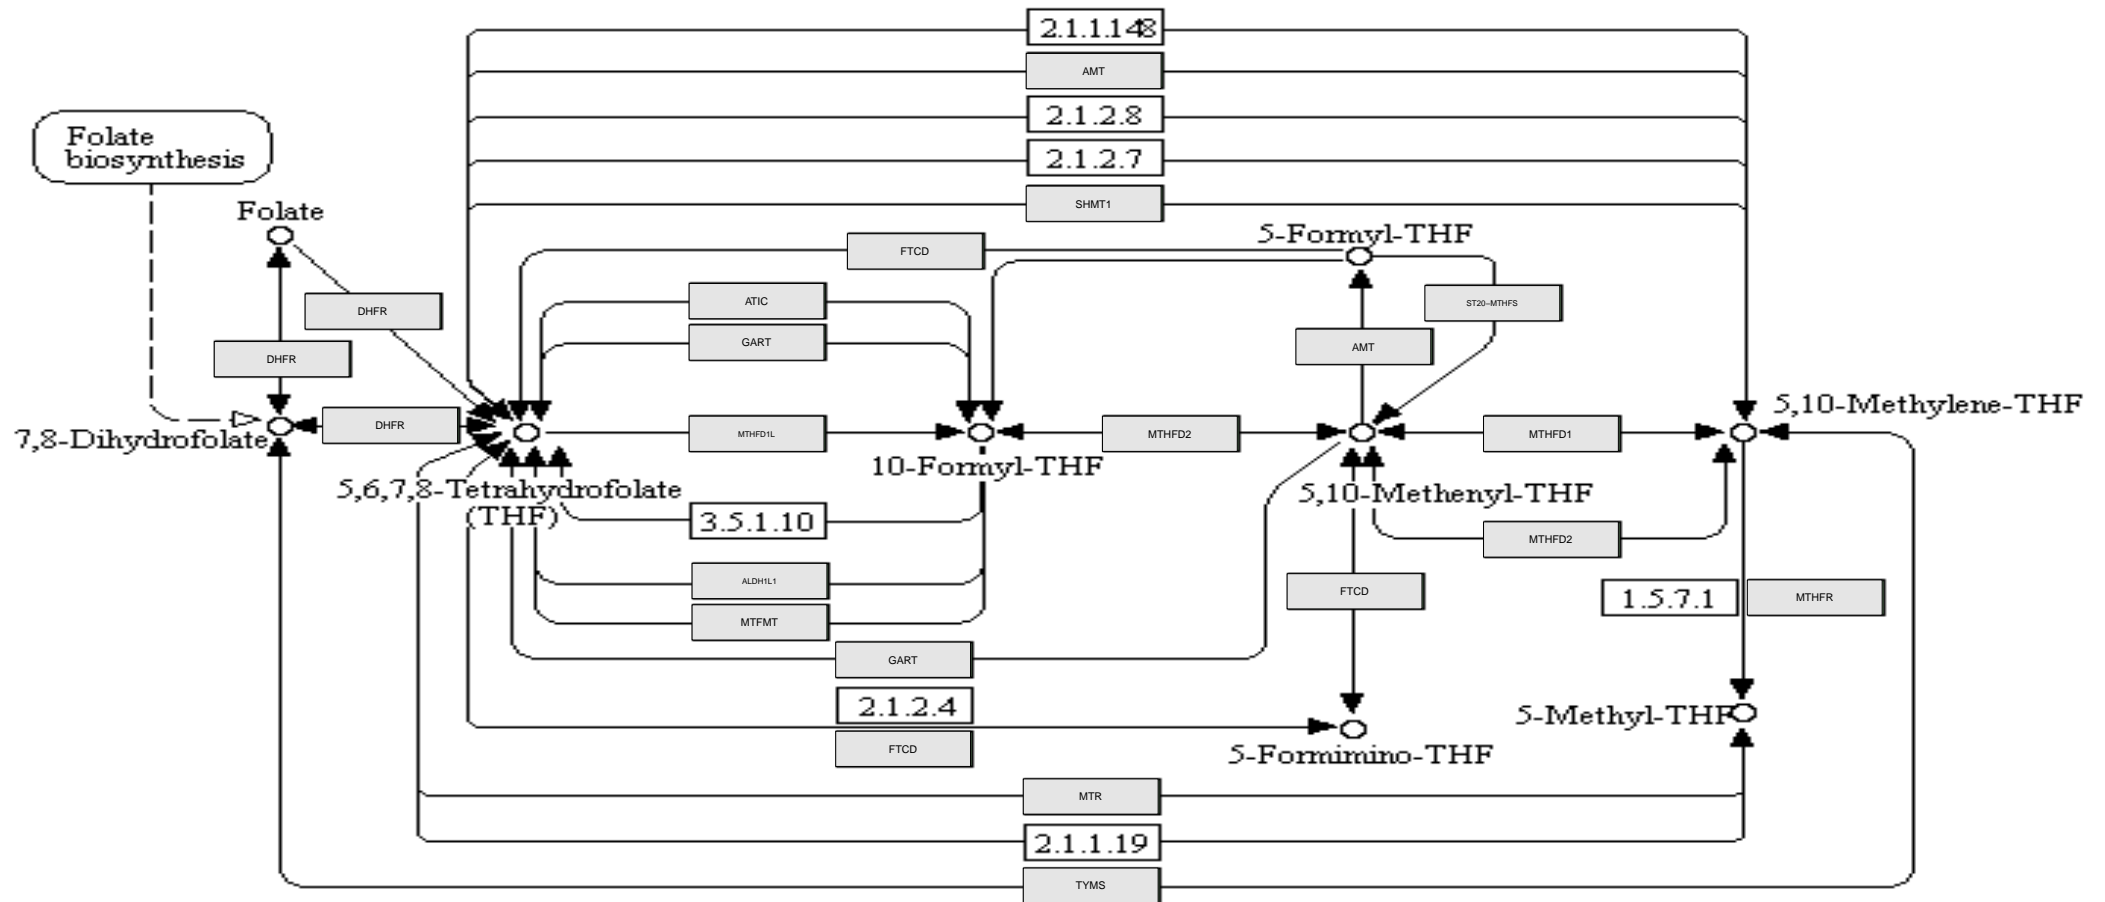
2.1.1.148
AMT
2.1.2.8
2.1.2.7
SHMT1

Folate biosynthesis

Folate

DHFR
DHFR
DHFR

7,8-Dihydrofolate

FTCD
ATIC
GART
MTHFD1L

5,6,7,8-Tetrahydrofolate (THF)

10-Formyl-THF

3.5.1.10
ALDH1L1
MTFMT
GART
2.1.2.4
FTCD

5-Formyl-THF
ST20-MTHFS
AMT
MTHFD2

5,10-Methenyl-THF

FTCD

5-Formimino-THF

MTHFD1
MTHFD2

5,10-Methylene-THF

1.5.7.1
MTHFR

5-Methyl-THF

MTR
2.1.1.19
TYMS